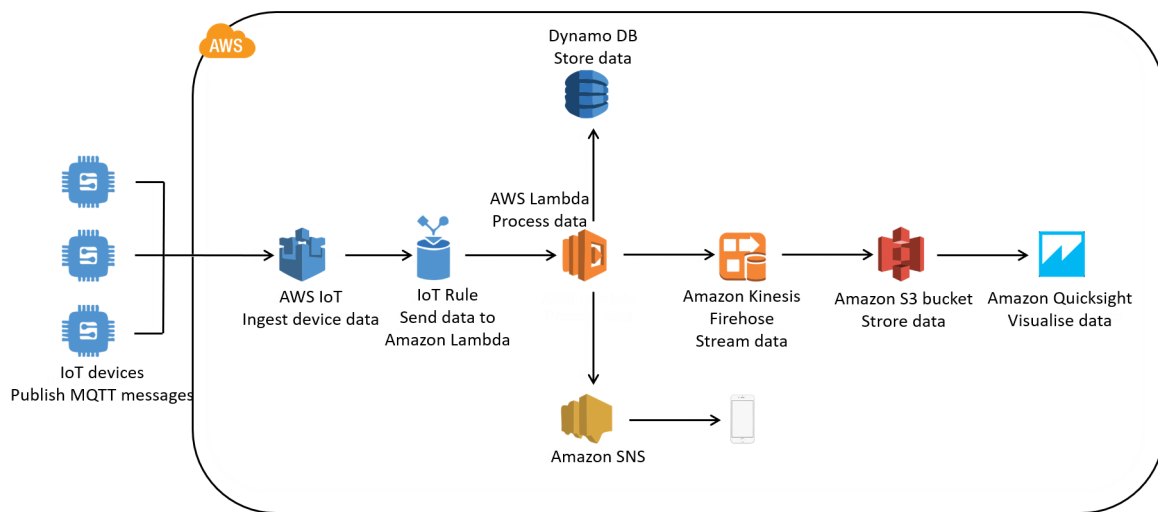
AWS

Dynamo DB
Store data

IoT devices
Publish MQTT messages

AWS IoT
Ingest device data

IoT Rule
Send data to
Amazon Lambda

AWS Lambda
Process data

Amazon Kinesis
Firehose
Stream data

Amazon S3 bucket
Strore data

Amazon Quicksight
Visualise data

Amazon SNS